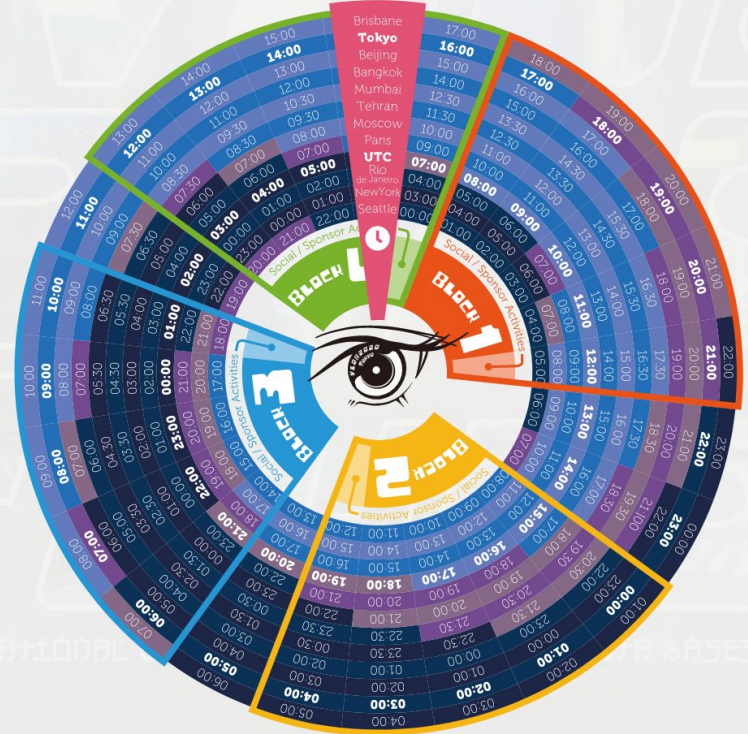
Brisbane
Tokyo
Beijing
Bangkok
Mumbai
Tehran
Moscow
Paris
UTC
Rio de Janeiro
New York
Seattle

BLOCK 1
Social / Sponsor Activities

BLOCK 2
Social / Sponsor Activities

BLOCK 3
Social / Sponsor Activities

BLOCK 4
Social / Sponsor Ac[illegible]

17:00 16:00 15:00 14:00 12:30 11:30 10:00 09:00 08:00 07:00 04:00 03:00
15:00 14:00 13:00 12:00 10:30 09:30 08:00 07:00 06:00 05:00 02:00 01:00
14:00 13:00 12:00 11:00 09:30 08:30 07:00 06:00 05:00 04:00 01:00 00:00
13:00 12:00 11:00 10:00 08:30 07:30 06:00 05:00 04:00 03:00 00:00 23:00
12:00 11:00 10:00 09:00 07:30 06:30 05:00 04:00 03:00 02:00 23:00 22:00
11:00 10:00 09:00 08:00 06:30 05:30 04:00 03:00 02:00 01:00 22:00 21:00
10:00 09:00 08:00 07:00 05:30 04:30 03:00 02:00 01:00 00:00 21:00 20:00
09:00 08:00 07:00 06:00 04:30 03:30 02:00 01:00 00:00 23:00 20:00 19:00
08:00 07:00 06:00 05:00 03:30 02:30 01:00 00:00 23:00 22:00 19:00 18:00
07:00 06:00 05:00 04:00 02:30 01:30 00:00 23:00 22:00 21:00 18:00 17:00
06:00 05:00 04:00 03:00 01:30 00:30 23:00 22:00 21:00 20:00 17:00 16:00
05:00 04:00 03:00 02:00 00:30 23:30 22:00 21:00 20:00 19:00 16:00 15:00
04:00 03:00 02:00 01:00 23:30 22:30 21:00 20:00 19:00 18:00 15:00 14:00
03:00 02:00 01:00 00:00 22:30 21:30 20:00 19:00 18:00 17:00 14:00 13:00
02:00 01:00 00:00 23:00 21:30 20:30 19:00 18:00 17:00 16:00 13:00 12:00
01:00 00:00 23:00 22:00 20:30 19:30 18:00 17:00 16:00 15:00 12:00 11:00
00:00 23:00 22:00 21:00 19:30 18:30 17:00 16:00 15:00 14:00 11:00 10:00
23:00 22:00 21:00 20:00 18:30 17:30 16:00 15:00 14:00 13:00 10:00 09:00
22:00 21:00 20:00 19:00 17:30 16:30 15:00 14:00 13:00 12:00 09:00 08:00
21:00 20:00 19:00 18:00 16:30 15:30 14:00 13:00 12:00 11:00 08:00 07:00
20:00 19:00 18:00 17:00 15:30 14:30 13:00 12:00 11:00 10:00 07:00 06:00
19:00 18:00 17:00 16:00 14:30 13:30 12:00 11:00 10:00 09:00 06:00 05:00
18:00 17:00 16:00 15:00 13:30 12:30 11:00 10:00 09:00 08:00 05:00 04:00